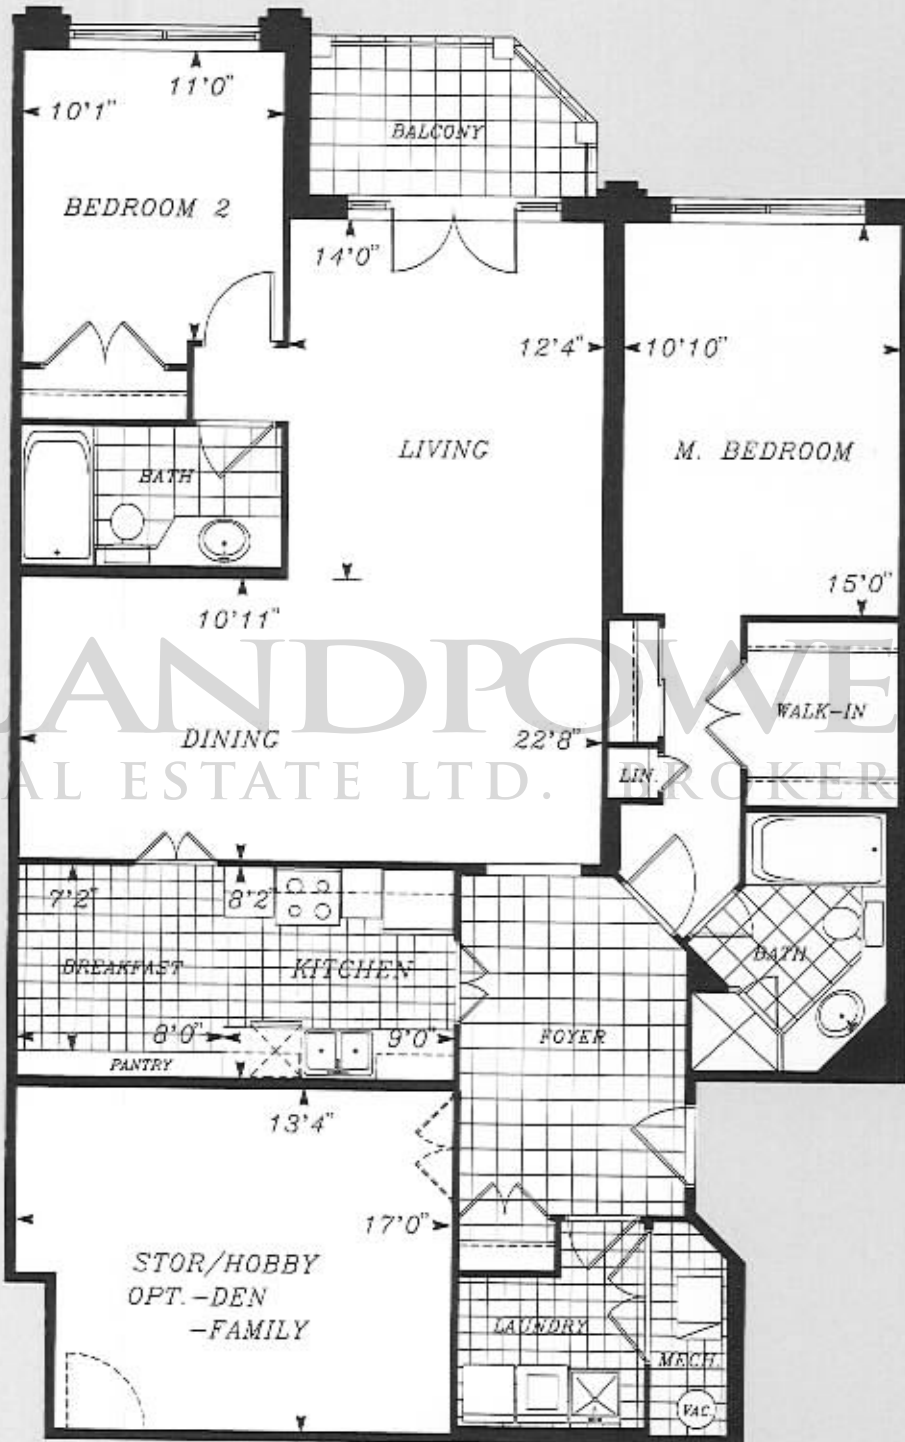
11'0"
10'1"
BALCONY
BEDROOM 2
14'0"
12'4"
10'10"
LIVING
M. BEDROOM
BATH
10'11"
15'0"
LANDPOWE
AL ESTATE LTD. BROKER
WALK-IN
DINING
22'8"
LIN.
7'2"
8'2"
BREAKFAST
KITCHEN
BATH
8'0"
9'0"
FOYER
PANTRY
13'4"
17'0"
STOR/HOBBY
OPT.-DEN
-FAMILY
LAUNDRY
MECH.
VAC.